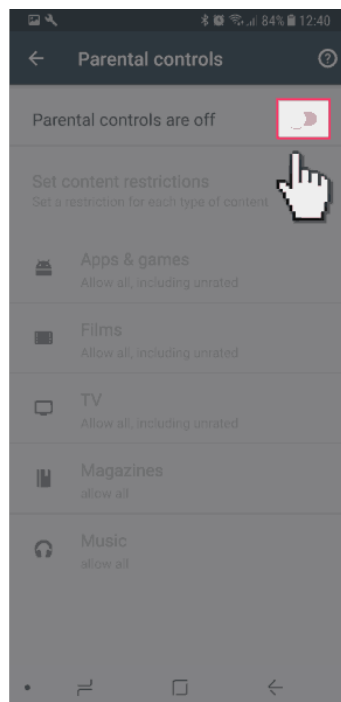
84% 12:40

Parental controls

Parental controls are off

Set content restrictions
Set a restriction for each type of content

Apps & games
Allow all, including unrated

Films
Allow all, including unrated

TV
Allow all, including unrated

Magazines
allow all

Music
allow all